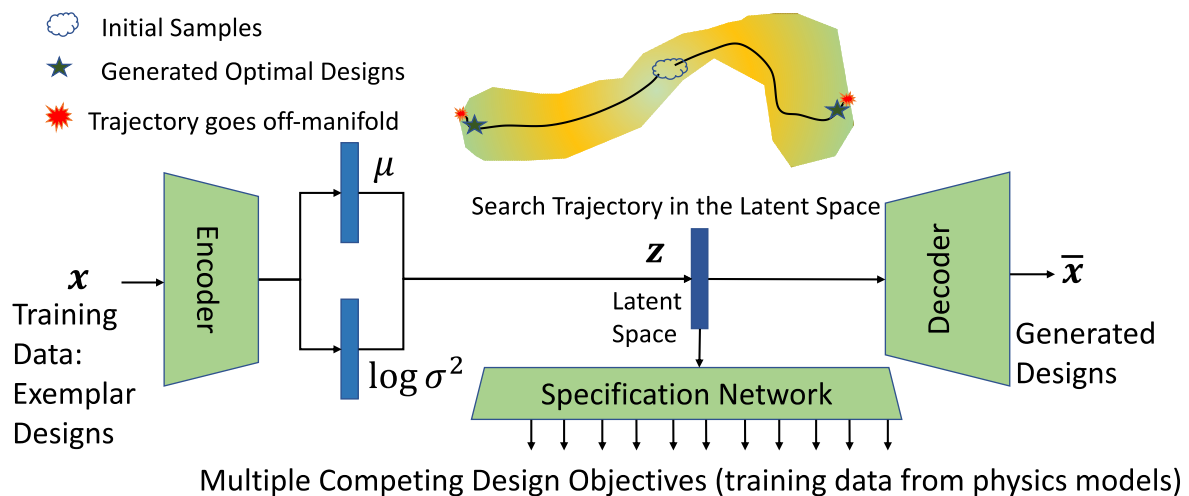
Initial Samples

Generated Optimal Designs

Trajectory goes off-manifold

$\mu$

Search Trajectory in the Latent Space

Encoder

$\boldsymbol{x}$

Training Data: Exemplar Designs

$\log \sigma^2$

$\boldsymbol{z}$

Latent Space

Decoder

$\overline{\boldsymbol{x}}$

Generated Designs

Specification Network

Multiple Competing Design Objectives (training data from physics models)